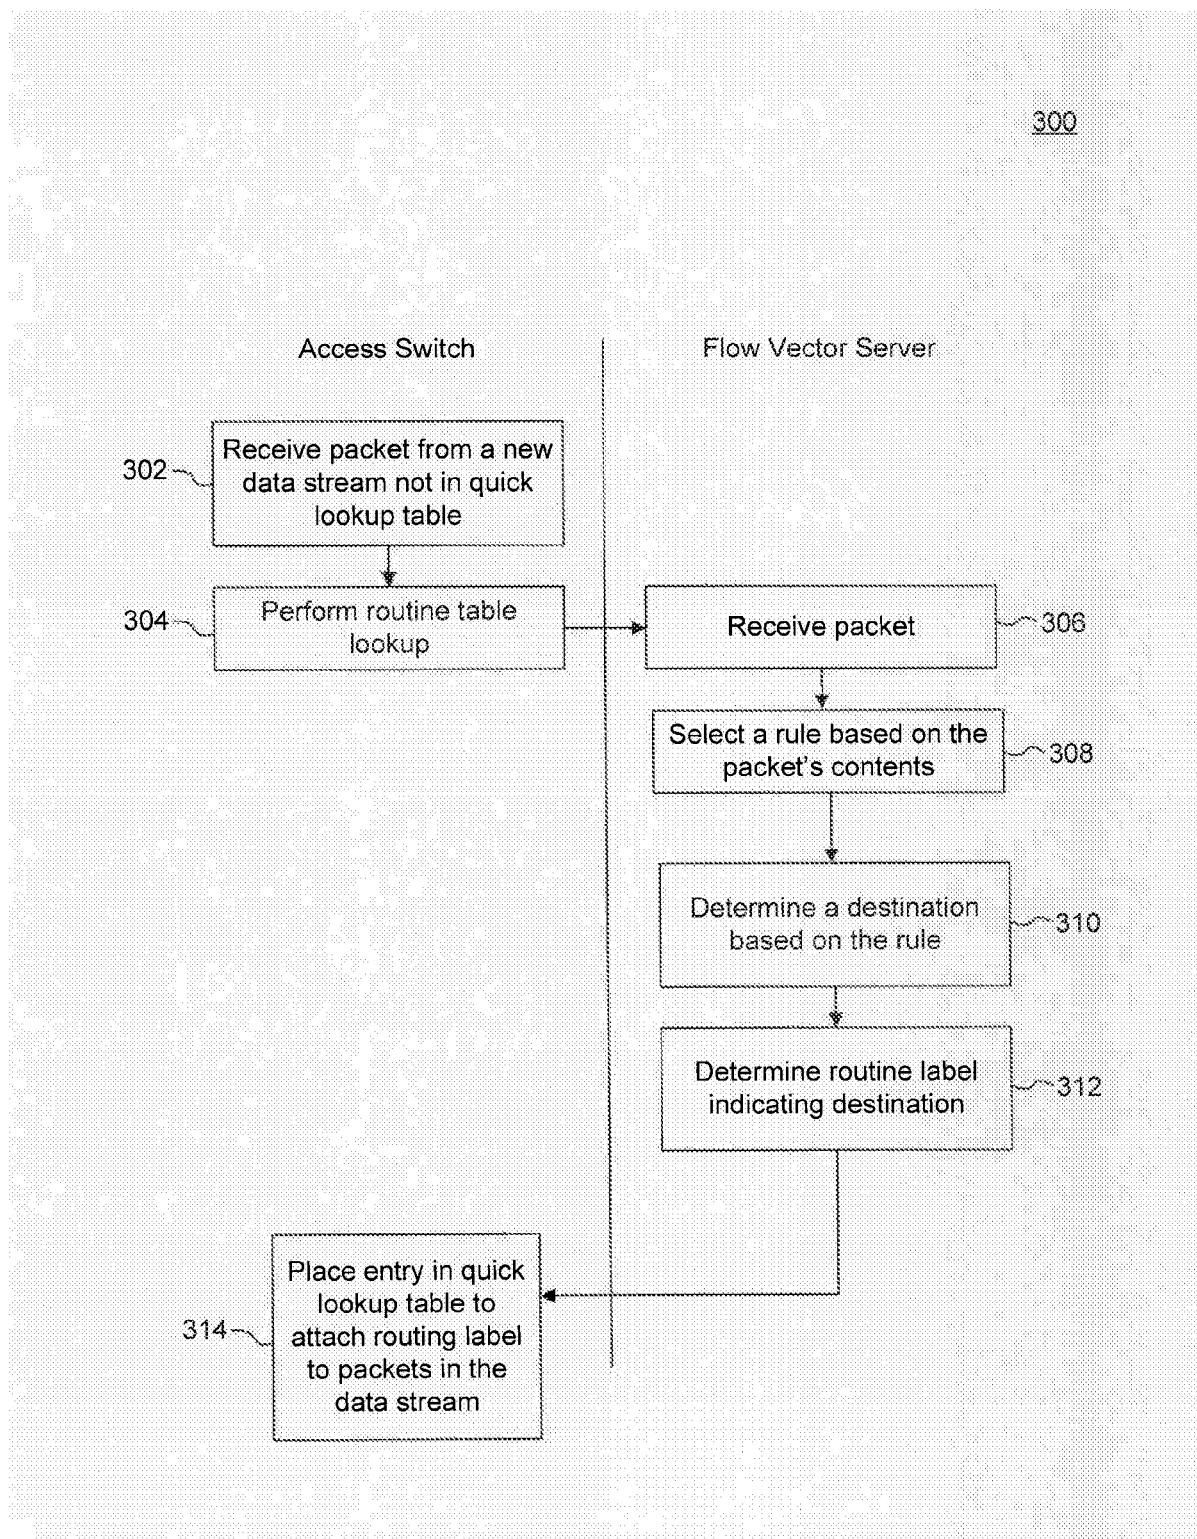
300

Access Switch

Flow Vector Server

302

Receive packet from a new data stream not in quick lookup table

304

Perform routine table lookup

Receive packet

306

Select a rule based on the packet's contents

308

Determine a destination based on the rule

310

Determine routine label indicating destination

312

314

Place entry in quick lookup table to attach routing label to packets in the data stream